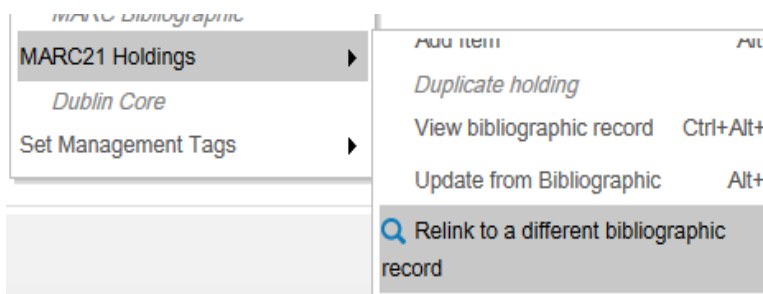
MARC Bibliographic
MARC21 Holdings
Dublin Core
Set Management Tags

Add item Alt
Duplicate holding
View bibliographic record Ctrl+Alt+
Update from Bibliographic Alt+
Relink to a different bibliographic record